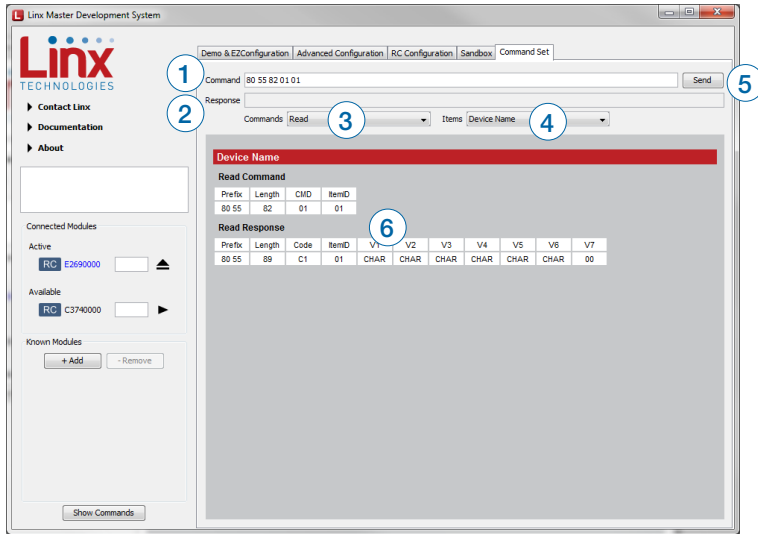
Linx Master Development System

Linx TECHNOLOGIES

Contact Linx
Documentation
About

Connected Modules
Active
RC E2690000
Available
RC C3740000

Known Modules
+ Add
- Remove

Show Commands

Demo & EZConfiguration | Advanced Configuration | RC Configuration | Sandbox | Command Set

1 Command 80 55 82 01 01
Send 5
2 Response
Commands Read 3
Items Device Name 4

Device Name

Read Command

| Prefix | Length | CMD | ItemID |
|---|---|---|---|
| 80 55 | 82 | 01 | 01 |

Read Response 6

| Prefix | Length | Code | ItemID | V1 | V2 | V3 | V4 | V5 | V6 | V7 |
|---|---|---|---|---|---|---|---|---|---|---|
| 80 55 | 89 | C1 | 01 | CHAR | CHAR | CHAR | CHAR | CHAR | CHAR | 00 |